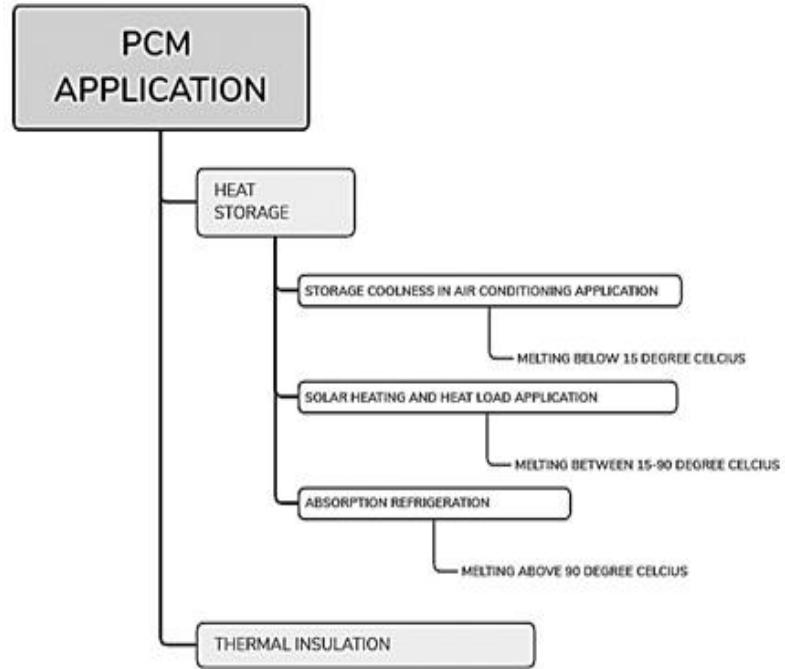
PCM APPLICATION

HEAT STORAGE

STORAGE COOLNESS IN AIR CONDITIONING APPLICATION

MELTING BELOW 15 DEGREE CELCIUS

SOLAR HEATING AND HEAT LOAD APPLICATION

MELTING BETWEEN 15-90 DEGREE CELCIUS

ABSORPTION REFRIGERATION

MELTING ABOVE 90 DEGREE CELCIUS

THERMAL INSULATION